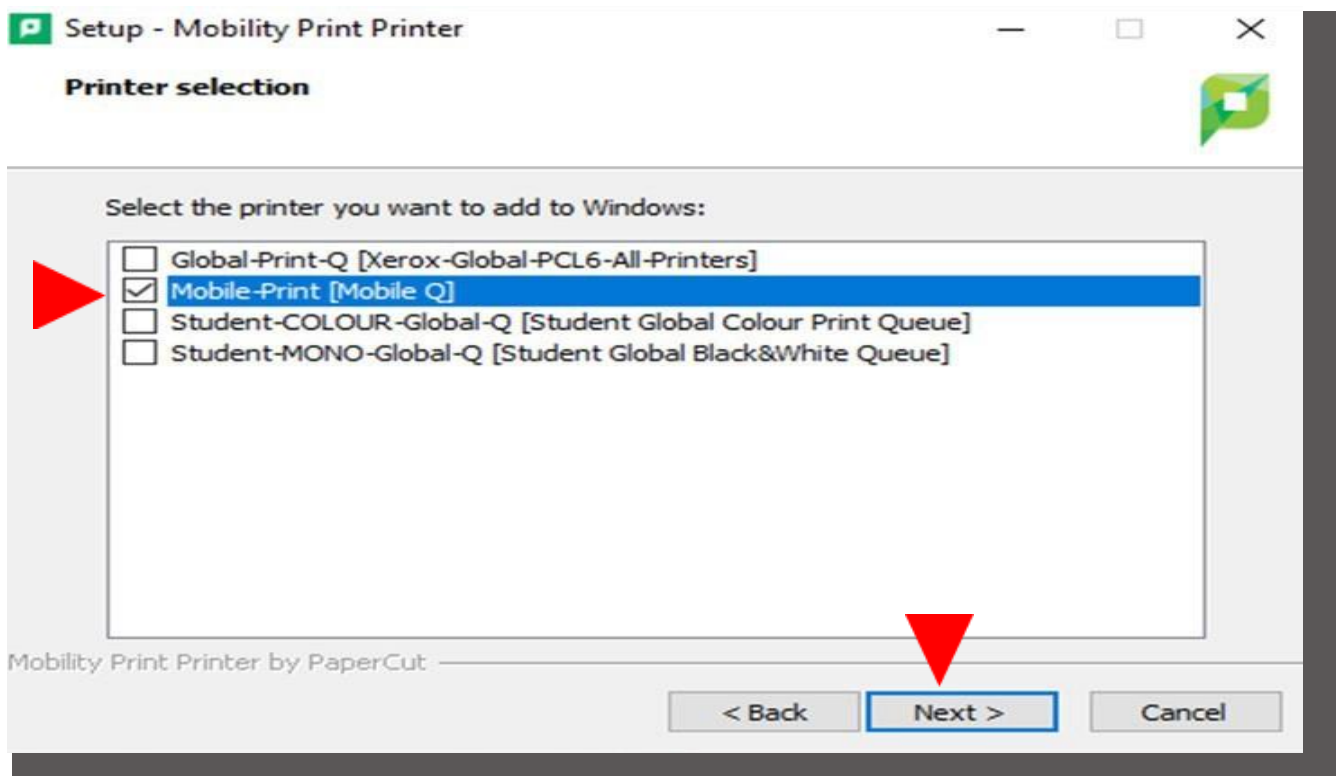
Setup - Mobility Print Printer

Printer selection

Select the printer you want to add to Windows:

Global-Print-Q [Xerox-Global-PCL6-All-Printers]
Mobile-Print [Mobile Q]
Student-COLOUR-Global-Q [Student Global Colour Print Queue]
Student-MONO-Global-Q [Student Global Black&White Queue]

Mobility Print Printer by PaperCut

< Back
Next >
Cancel